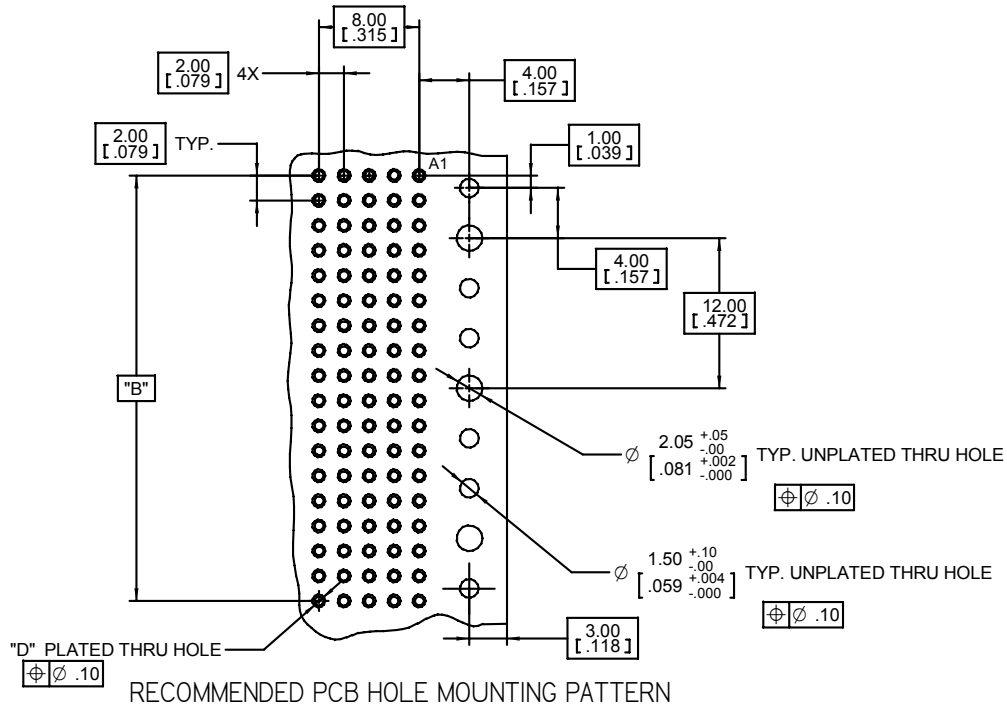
8.00
[.315]

2.00
[.079] 4X

4.00
[.157]

2.00
[.079] TYP.

1.00
[.039]

A1

4.00
[.157]

12.00
[.472]

"B"

$\varnothing$ 2.05 $^{+.05}_{-.00}$ [.081 $^{+.002}_{-.000}$] TYP. UNPLATED THRU HOLE

$\oplus$ | $\varnothing$ .10

$\varnothing$ 1.50 $^{+.10}_{-.00}$ [.059 $^{+.004}_{-.000}$] TYP. UNPLATED THRU HOLE

$\oplus$ | $\varnothing$ .10

3.00
[.118]

"D" PLATED THRU HOLE

$\oplus$ | $\varnothing$ .10

RECOMMENDED PCB HOLE MOUNTING PATTERN